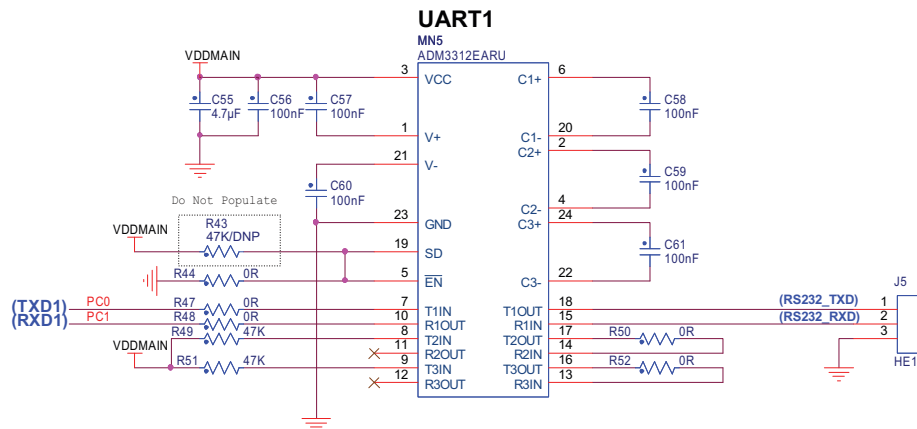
UART1

MN5
ADM3312EARU

VDDMAIN

C55
4.7µF

C56
100nF

C57
100nF

3 VCC
1 V+
21 V-
23 GND
19 SD
5 $\overline{EN}$
7 T1IN
10 R1OUT
8 T2IN
11 R2OUT
9 T3IN
12 R3OUT

6 C1+
20 C1-
2 C2+
4 C2-
24 C3+
22 C3-
18 T1OUT
15 R1IN
17 T2OUT
14 R2IN
16 T3OUT
13 R3IN

C58
100nF

C59
100nF

C61
100nF

C60
100nF

Do Not Populate

VDDMAIN
R43
47K/DNP

R44 0R

(TXD1) PC0 R47 0R
(RXD1) PC1 R48 0R
R49 47K
VDDMAIN
R51 47K

R50 0R
R52 0R

(RS232_TXD)
(RS232_RXD)

J5
1
2
3
HE1